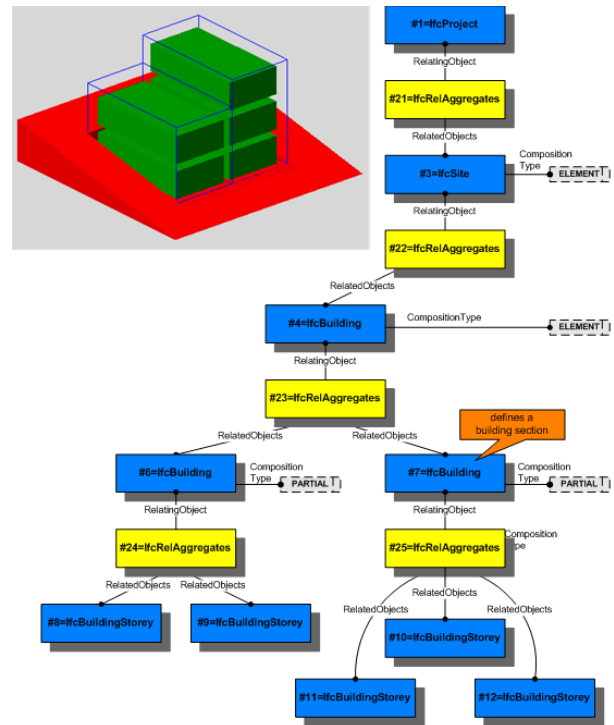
#1=IfcProject

RelatingObject

#21=IfcRelAggregates

RelatedObjects

Composition Type

#3=IfcSite

ELEMENT

RelatingObject

#22=IfcRelAggregates

RelatedObjects

#4=IfcBuilding

CompositionType

ELEMENT

RelatingObject

#23=IfcRelAggregates

defines a building section

RelatedObjects

RelatedObjects

#6=IfcBuilding

Composition Type

PARTIAL

#7=IfcBuilding

Composition Type

PARTIAL

RelatingObject

RelatingObject

#24=IfcRelAggregates

#25=IfcRelAggregates

Composition Type

RelatedObjects

RelatedObjects

RelatedObjects

RelatedObjects

RelatedObjects

#8=IfcBuildingStorey

#9=IfcBuildingStorey

#10=IfcBuildingStorey

#11=IfcBuildingStorey

#12=IfcBuildingStorey